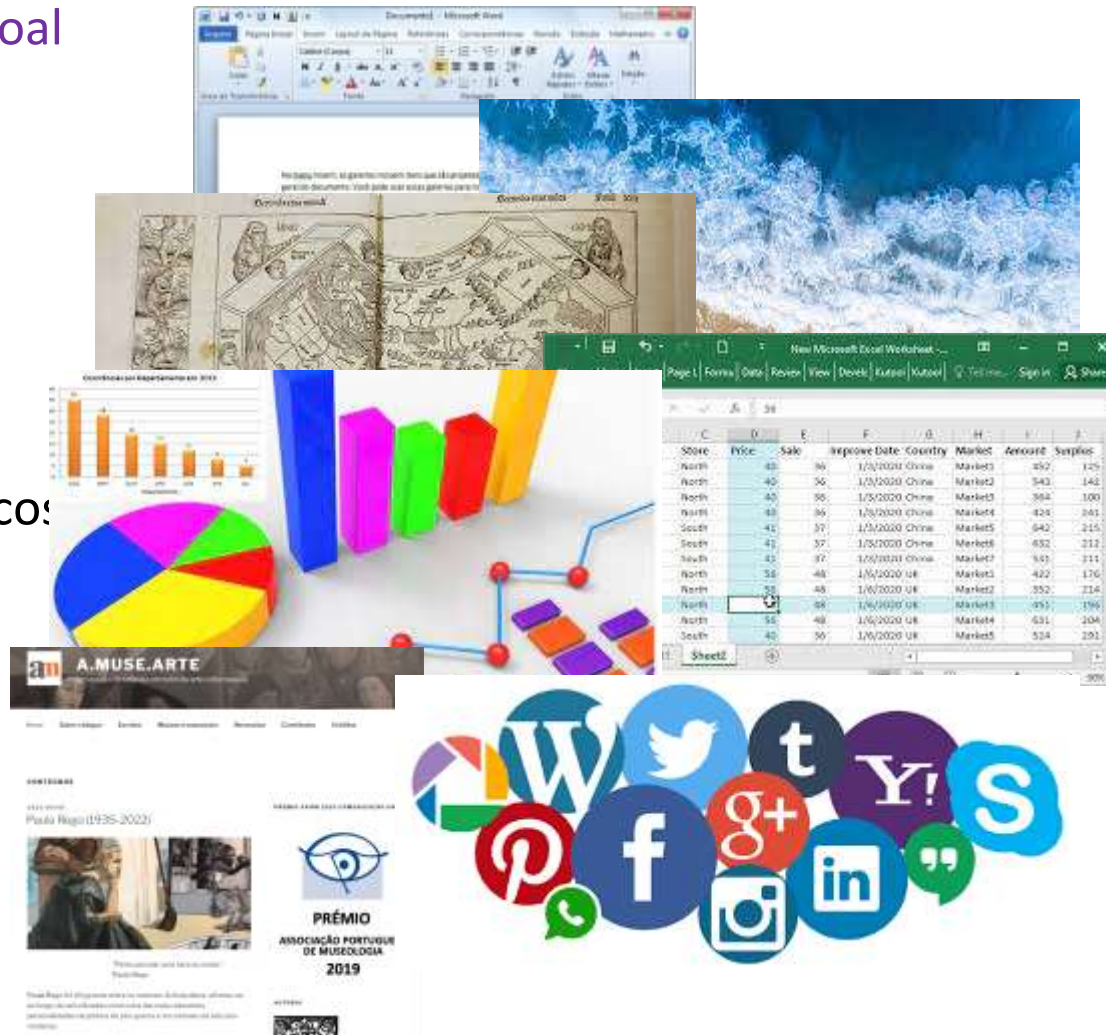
oal

cos

Documento1 - Microsoft Word

New Microsoft Excel Worksheet -

Page L | Formu | Data | Review | View | Develc | Kutool | Kutool | Tell me... Sign in Share

| C | D | E | F | G | H | I | J |
|---|---|---|---|---|---|---|---|
| Store | Price | Sale | Improve Date | Country | Market | Amount | Surplus |
| North | 40 | 36 | 1/5/2020 | China | Market1 | 452 | 125 |
| North | 40 | 36 | 1/5/2020 | China | Market2 | 543 | 142 |
| North | 40 | 36 | 1/5/2020 | China | Market3 | 364 | 100 |
| North | 40 | 36 | 1/5/2020 | China | Market4 | 424 | 241 |
| South | 41 | 37 | 1/5/2020 | China | Market5 | 642 | 215 |
| South | 41 | 37 | 1/5/2020 | China | Market6 | 432 | 212 |
| South | 41 | 37 | 1/5/2020 | China | Market7 | 541 | 211 |
| North | 56 | 48 | 1/6/2020 | UK | Market1 | 422 | 176 |
| North | 56 | 48 | 1/6/2020 | UK | Market2 | 352 | 214 |
| North | | 48 | 1/6/2020 | UK | Market3 | 451 | 156 |
| North | 56 | 48 | 1/6/2020 | UK | Market4 | 631 | 204 |
| South | 40 | 36 | 1/6/2020 | UK | Market5 | 524 | 231 |

Sheet2

A.MUSE.ARTE

Paula Rego (1935-2022)

PRÉMIO
ASSOCIAÇÃO PORTUGUE
DE MUSEOLOGIA
2019